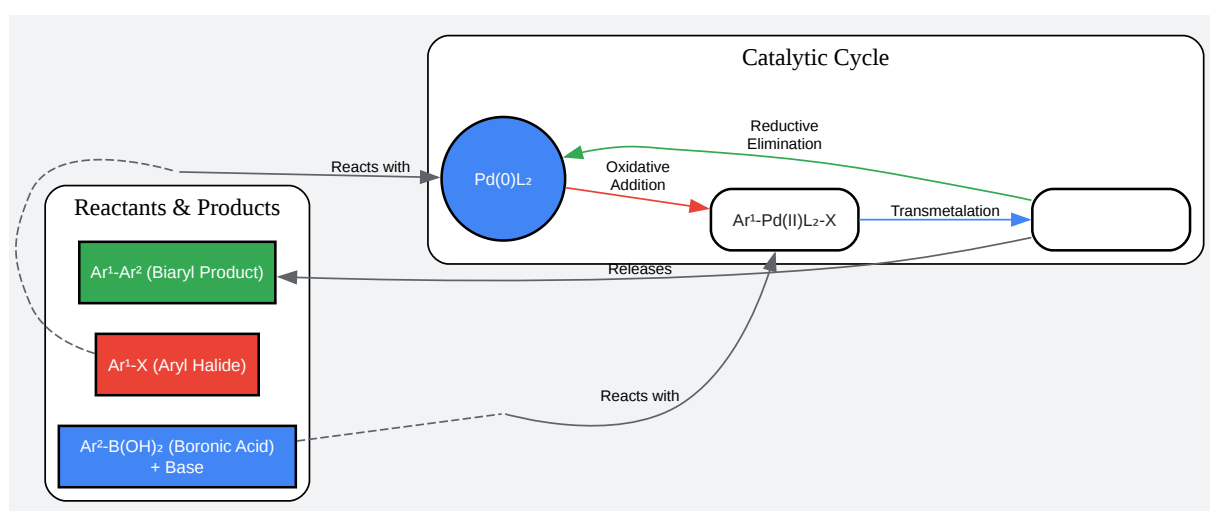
Catalytic Cycle

Reductive Elimination

Reacts with

Pd(0)L₂

Oxidative Addition

Ar¹-Pd(II)L₂-X

Transmetalation

Reactants & Products

Ar¹-Ar² (Biaryl Product)

Releases

Ar¹-X (Aryl Halide)

Reacts with

Ar²-B(OH)₂ (Boronic Acid) + Base